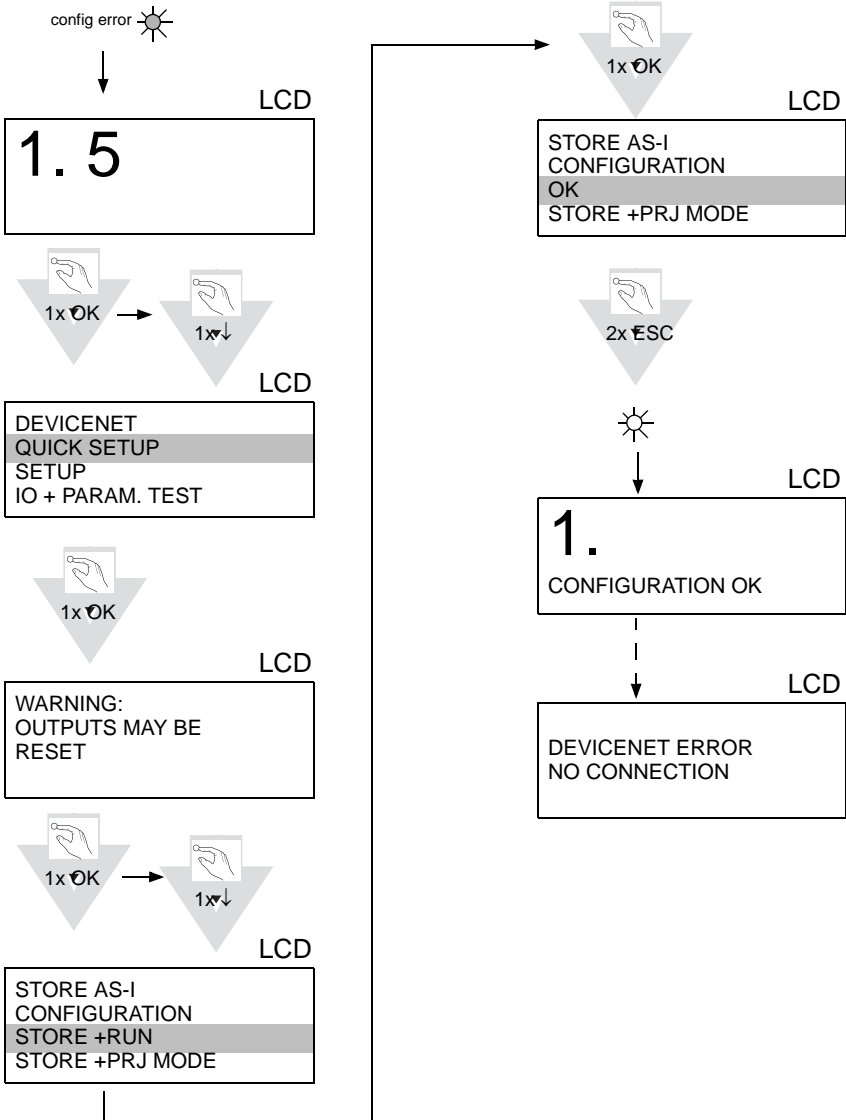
config error

LCD

1. 5

1x OK

1x ↓

LCD

DEVICENET
QUICK SETUP
SETUP
IO + PARAM. TEST

1x OK

LCD

WARNING:
OUTPUTS MAY BE
RESET

1x OK

1x ↓

LCD

STORE AS-I
CONFIGURATION
STORE +RUN
STORE +PRJ MODE

1x OK

LCD

STORE AS-I
CONFIGURATION
OK
STORE +PRJ MODE

2x ESC

LCD

1.

CONFIGURATION OK

LCD

DEVICENET ERROR
NO CONNECTION